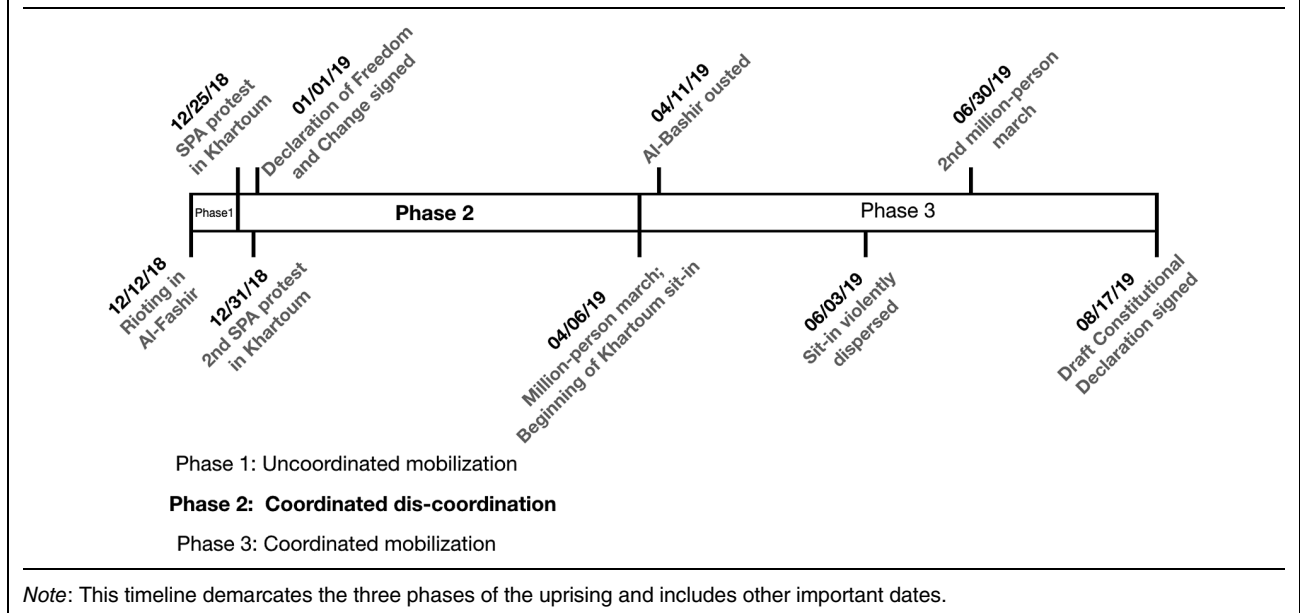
12/25/18
SPA protest
in Khartoum

01/01/19
Declaration of Freedom
and Change signed

04/11/19
Al-Bashir ousted

06/30/19
2nd million-person
march

Phase1

Phase 2

Phase 3

12/12/18
Rioting in
Al-Fashir

12/31/18
2nd SPA protest
in Khartoum

04/06/19
Million-person march;
Beginning of Khartoum sit-in

06/03/19
Sit-in violently
dispersed

08/17/19
Draft Constitutional
Declaration signed

Phase 1: Uncoordinated mobilization

**Phase 2: Coordinated dis-coordination**

Phase 3: Coordinated mobilization

*Note*: This timeline demarcates the three phases of the uprising and includes other important dates.